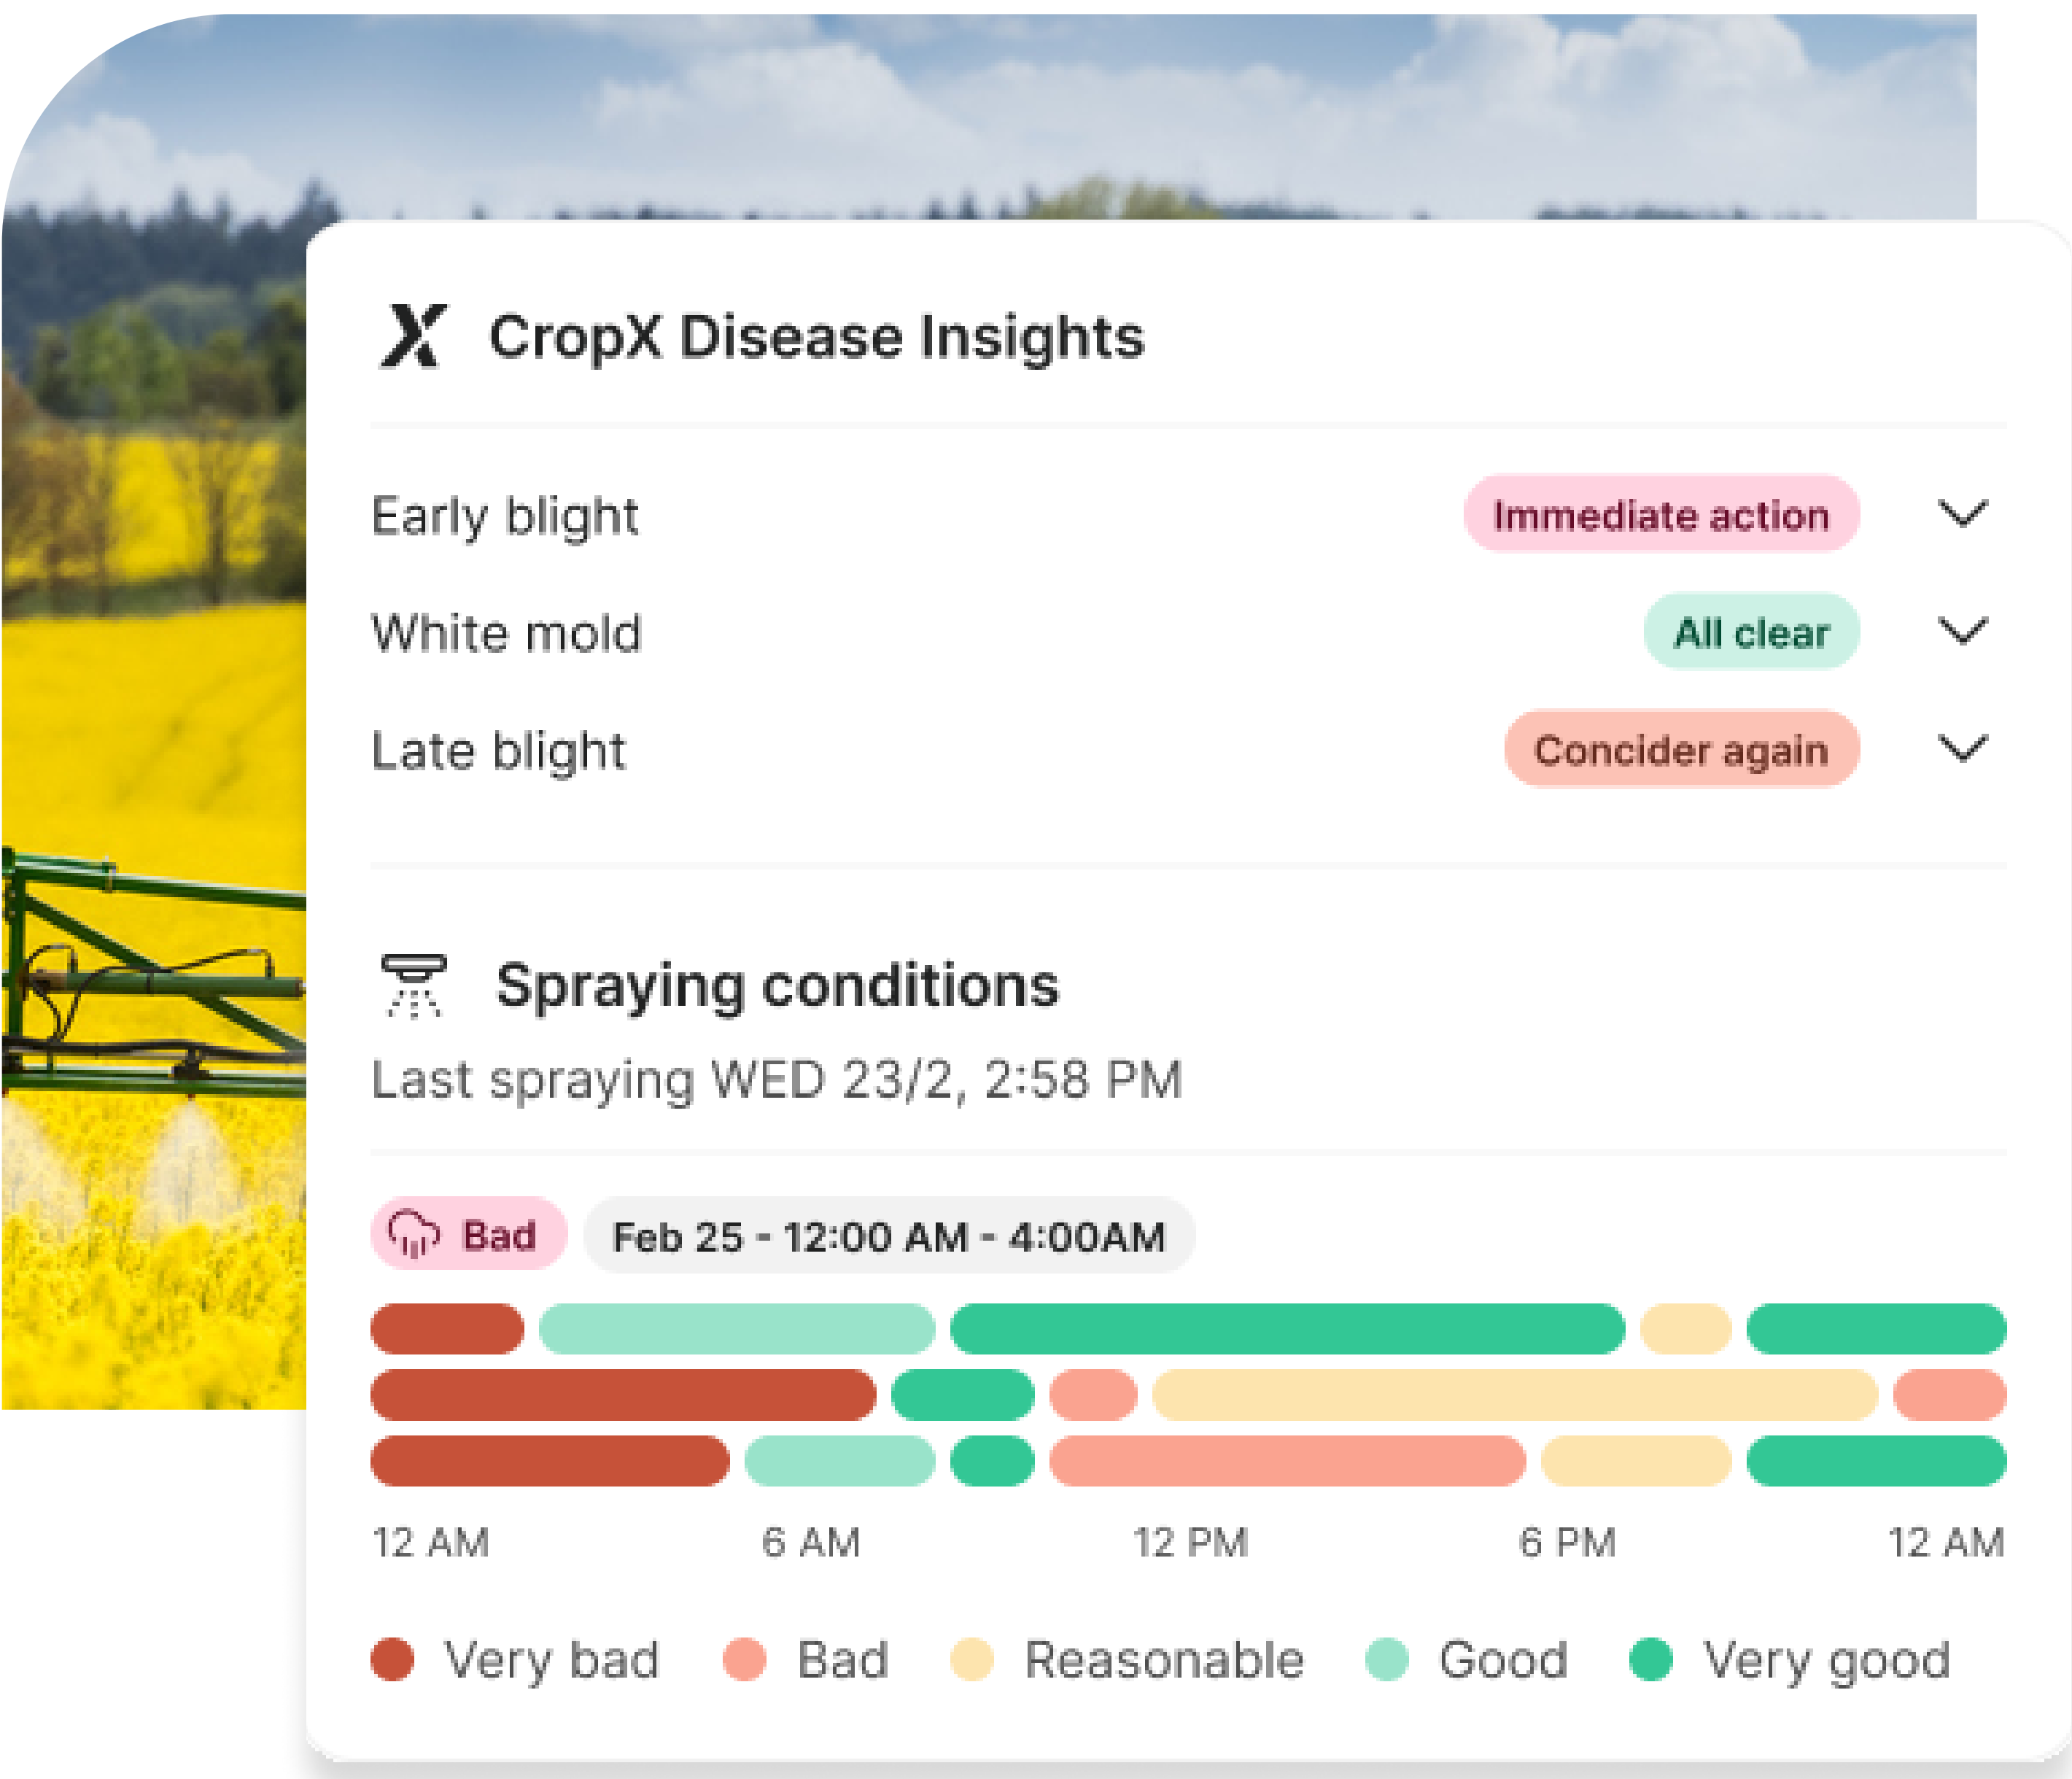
CropX Disease Insights

Early blight Immediate action

White mold All clear

Late blight Concider again

Spraying conditions

Last spraying WED 23/2, 2:58 PM

Bad Feb 25 - 12:00 AM - 4:00AM

12 AM 6 AM 12 PM 6 PM 12 AM

Very bad Bad Reasonable Good Very good